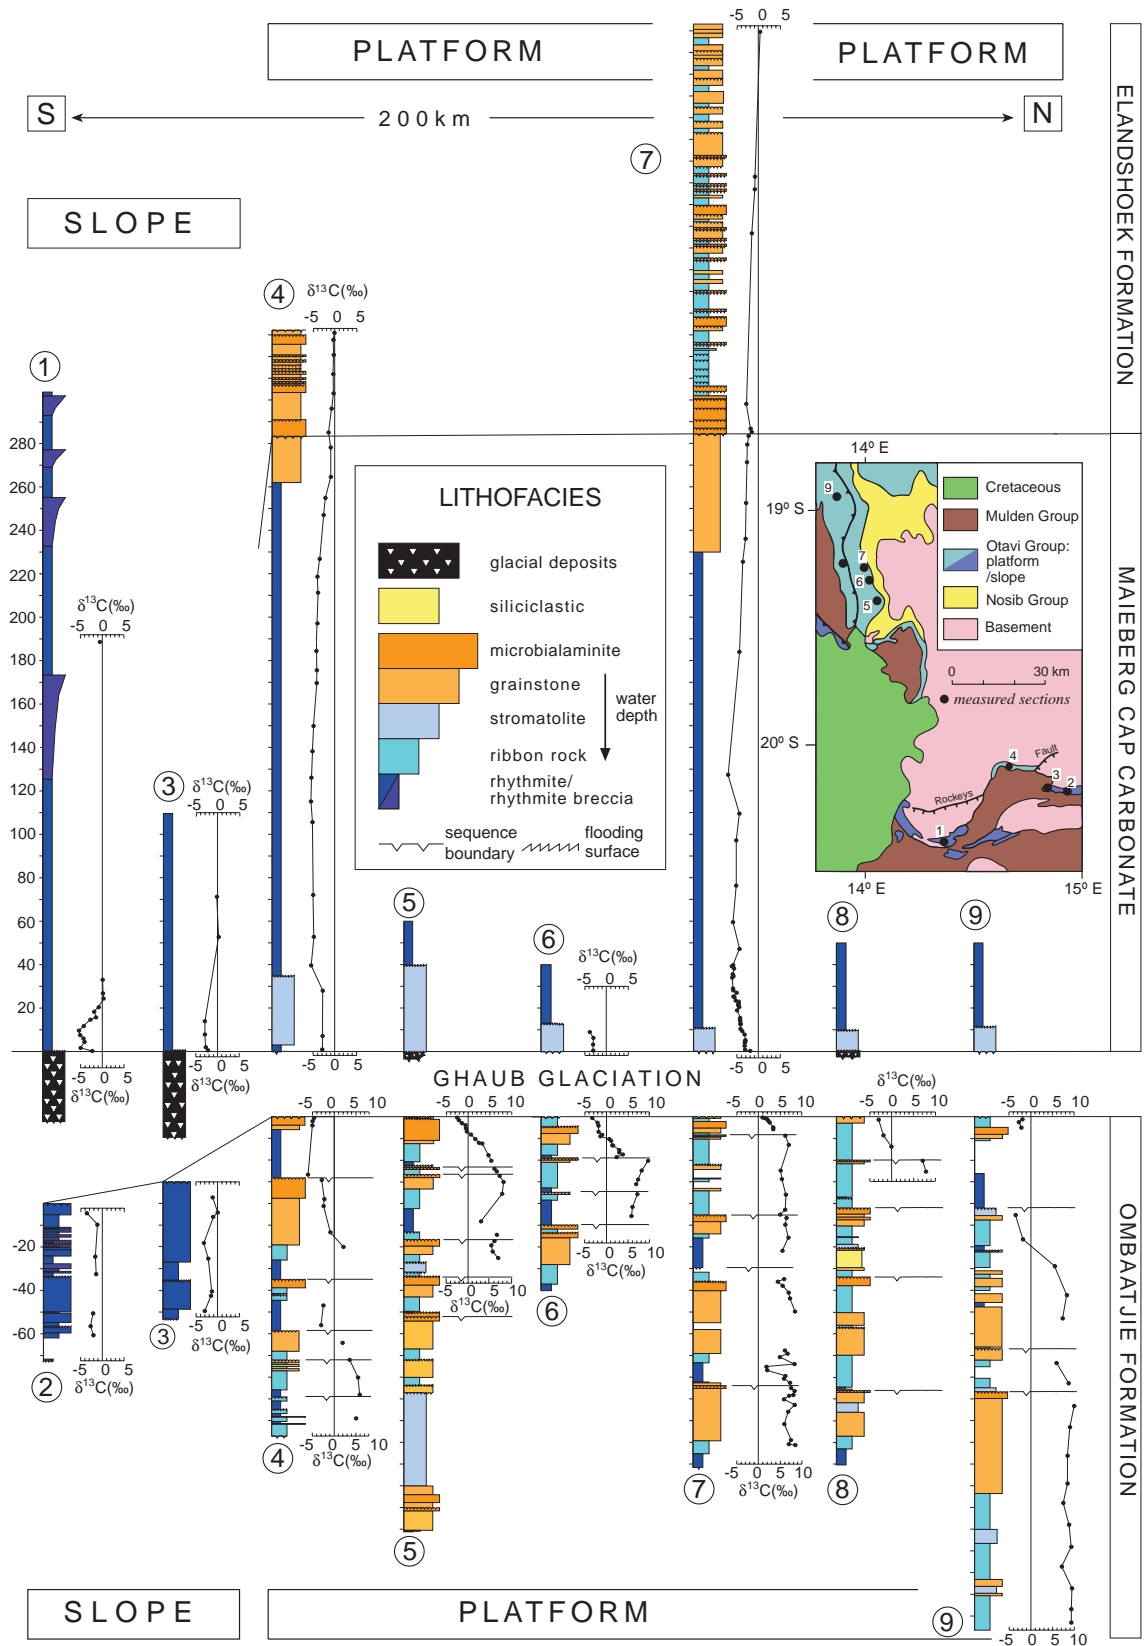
PLATFORM

PLATFORM

S

200km

N

ELANDSHOEK FORMATION

SLOPE

7

-5 0 5

4

$\delta^{13}C$(‰)

-5 0 5

1

280
260
240
220
200
180
160
140
120
100
80
60
40
20

$\delta^{13}C$(‰)
-5 0 5

-5 0 5
$\delta^{13}C$(‰)

3

$\delta^{13}C$(‰)
-5 0 5

-5 0 5
$\delta^{13}C$(‰)

-5 0 5

LITHOFACIES

glacial deposits

siliciclastic

microbialaminite

grainstone

stromatolite

ribbon rock

rhythmite/
rhythmite breccia

water depth

sequence boundary

flooding surface

5

6

$\delta^{13}C$(‰)
-5 0 5

-5 0 5

14º E

19º S

20º S

9

7

6

5

4

3

2

1

Fault

Rockeys

Cretaceous

Mulden Group

Otavi Group: platform /slope

Nosib Group

Basement

0 30 km

measured sections

14º E

15º E

8

9

MAIEBERG CAP CARBONATE

GHAUB GLACIATION

-5 0 5 10

-5 0 5 10

-5 0 5 10

-5 0 5 10

$\delta^{13}C$(‰)
-5 0 5 10

-5 0 5 10

-20
-40
-60

-5 0 5
$\delta^{13}C$(‰)

2

3

-5 0 5
$\delta^{13}C$(‰)

-5 0 5 10
$\delta^{13}C$(‰)

4

-5 0 5 10
$\delta^{13}C$(‰)

5

-5 0 5 10
$\delta^{13}C$(‰)

6

-5 0 5 10
$\delta^{13}C$(‰)

7

8

OMBAATJIE FORMATION

SLOPE

PLATFORM

9

-5 0 5 10